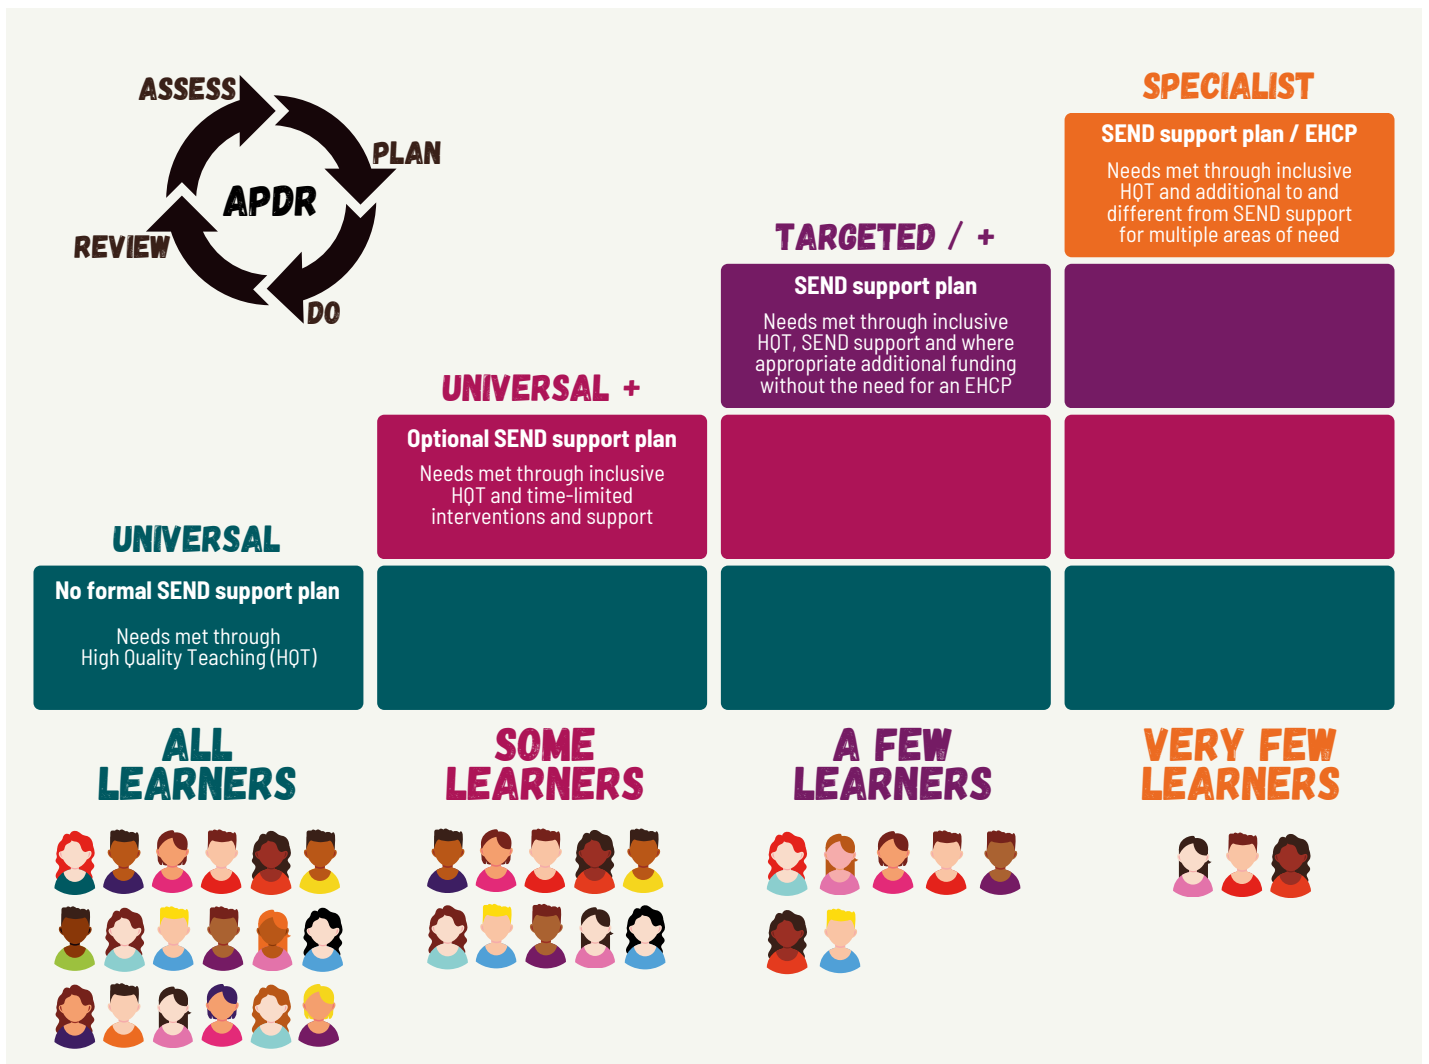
ASSESS
PLAN
APDR
REVIEW
DO

SPECIALIST
SEND support plan / EHCP
Needs met through inclusive HQT and additional to and different from SEND support for multiple areas of need

TARGETED / +
SEND support plan
Needs met through inclusive HQT, SEND support and where appropriate additional funding without the need for an EHCP

UNIVERSAL +
Optional SEND support plan
Needs met through inclusive HQT and time-limited interventions and support

UNIVERSAL
No formal SEND support plan
Needs met through High Quality Teaching (HQT)

ALL LEARNERS

SOME LEARNERS

A FEW LEARNERS

VERY FEW LEARNERS